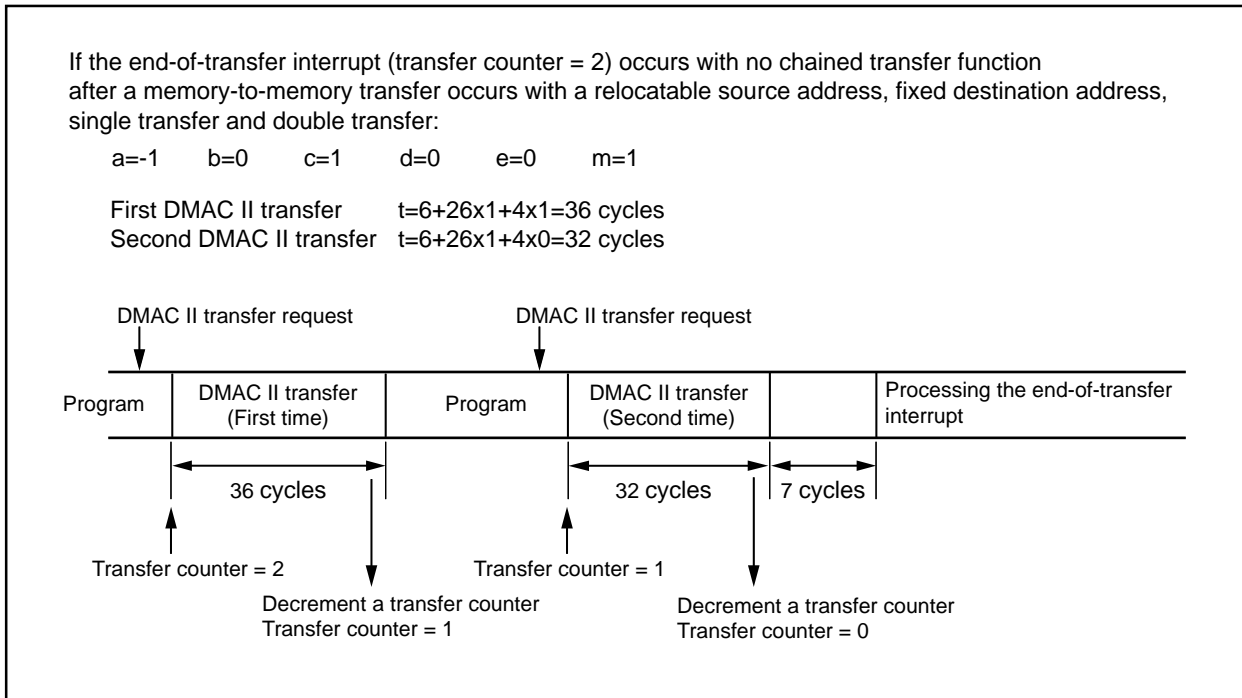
If the end-of-transfer interrupt (transfer counter = 2) occurs with no chained transfer function after a memory-to-memory transfer occurs with a relocatable source address, fixed destination address, single transfer and double transfer:

a=-1 b=0 c=1 d=0 e=0 m=1

First DMAC II transfer t=6+26x1+4x1=36 cycles
Second DMAC II transfer t=6+26x1+4x0=32 cycles

DMAC II transfer request

DMAC II transfer request

Program

DMAC II transfer (First time)

Program

DMAC II transfer (Second time)

Processing the end-of-transfer interrupt

36 cycles

32 cycles

7 cycles

Transfer counter = 2

Decrement a transfer counter
Transfer counter = 1

Transfer counter = 1

Decrement a transfer counter
Transfer counter = 0